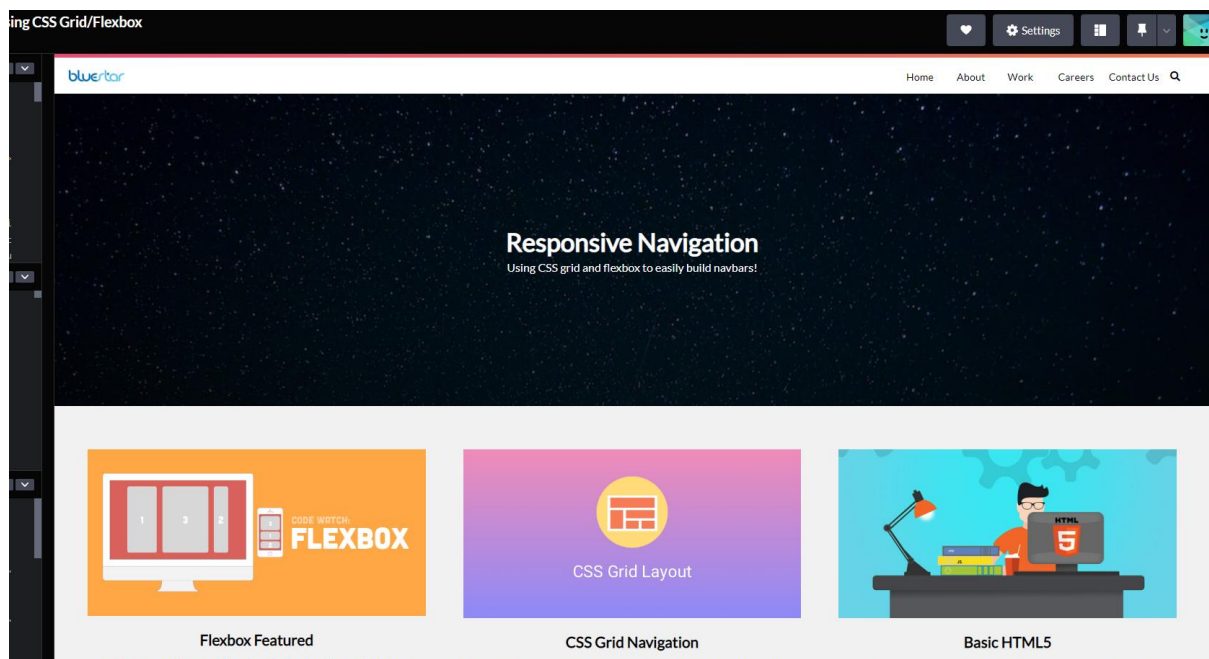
sing CSS Grid/Flexbox

Settings

bluestar

Home About Work Careers Contact Us

Responsive Navigation

Using CSS grid and flexbox to easily build navbars!

1 3 2

CODE WATCH:
FLEXBOX

CSS Grid Layout

HTML
5

Flexbox Featured

CSS Grid Navigation

Basic HTML5